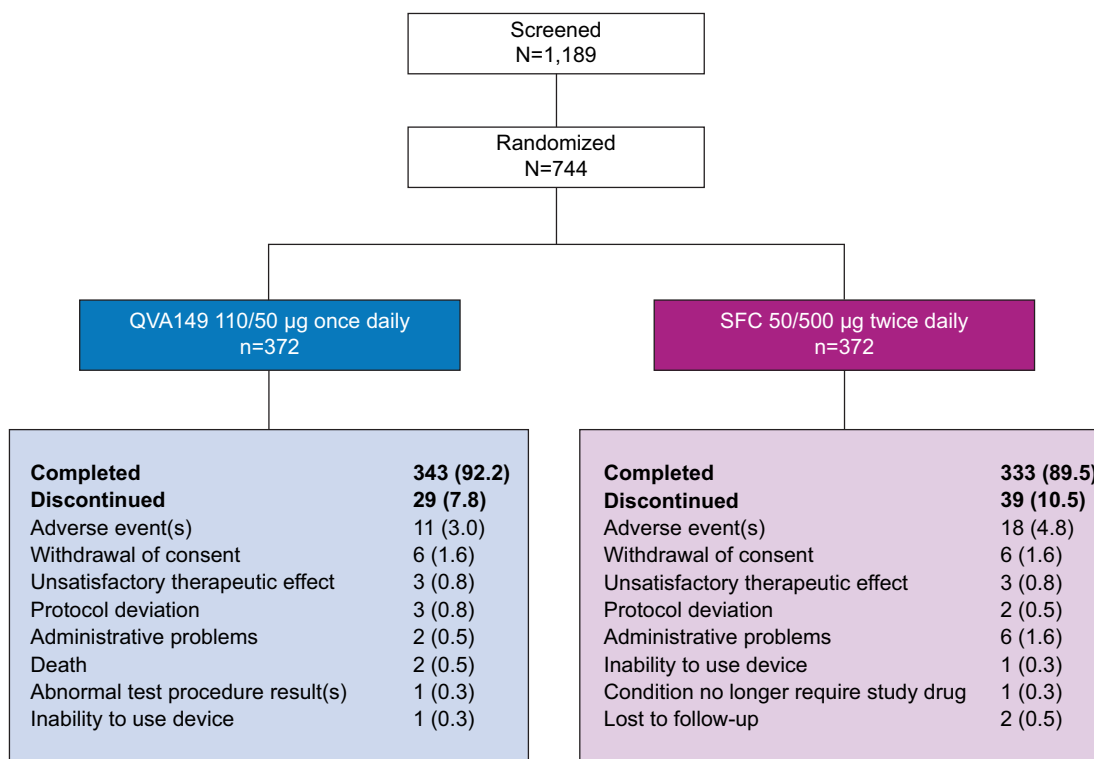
Screened
N=1,189

Randomized
N=744

QVA149 110/50 µg once daily
n=372

SFC 50/500 µg twice daily
n=372

| | |
|---|---|
| **Completed** | **343 (92.2)** |
| **Discontinued** | **29 (7.8)** |
| Adverse event(s) | 11 (3.0) |
| Withdrawal of consent | 6 (1.6) |
| Unsatisfactory therapeutic effect | 3 (0.8) |
| Protocol deviation | 3 (0.8) |
| Administrative problems | 2 (0.5) |
| Death | 2 (0.5) |
| Abnormal test procedure result(s) | 1 (0.3) |
| Inability to use device | 1 (0.3) |

| | |
|---|---|
| **Completed** | **333 (89.5)** |
| **Discontinued** | **39 (10.5)** |
| Adverse event(s) | 18 (4.8) |
| Withdrawal of consent | 6 (1.6) |
| Unsatisfactory therapeutic effect | 3 (0.8) |
| Protocol deviation | 2 (0.5) |
| Administrative problems | 6 (1.6) |
| Inability to use device | 1 (0.3) |
| Condition no longer require study drug | 1 (0.3) |
| Lost to follow-up | 2 (0.5) |